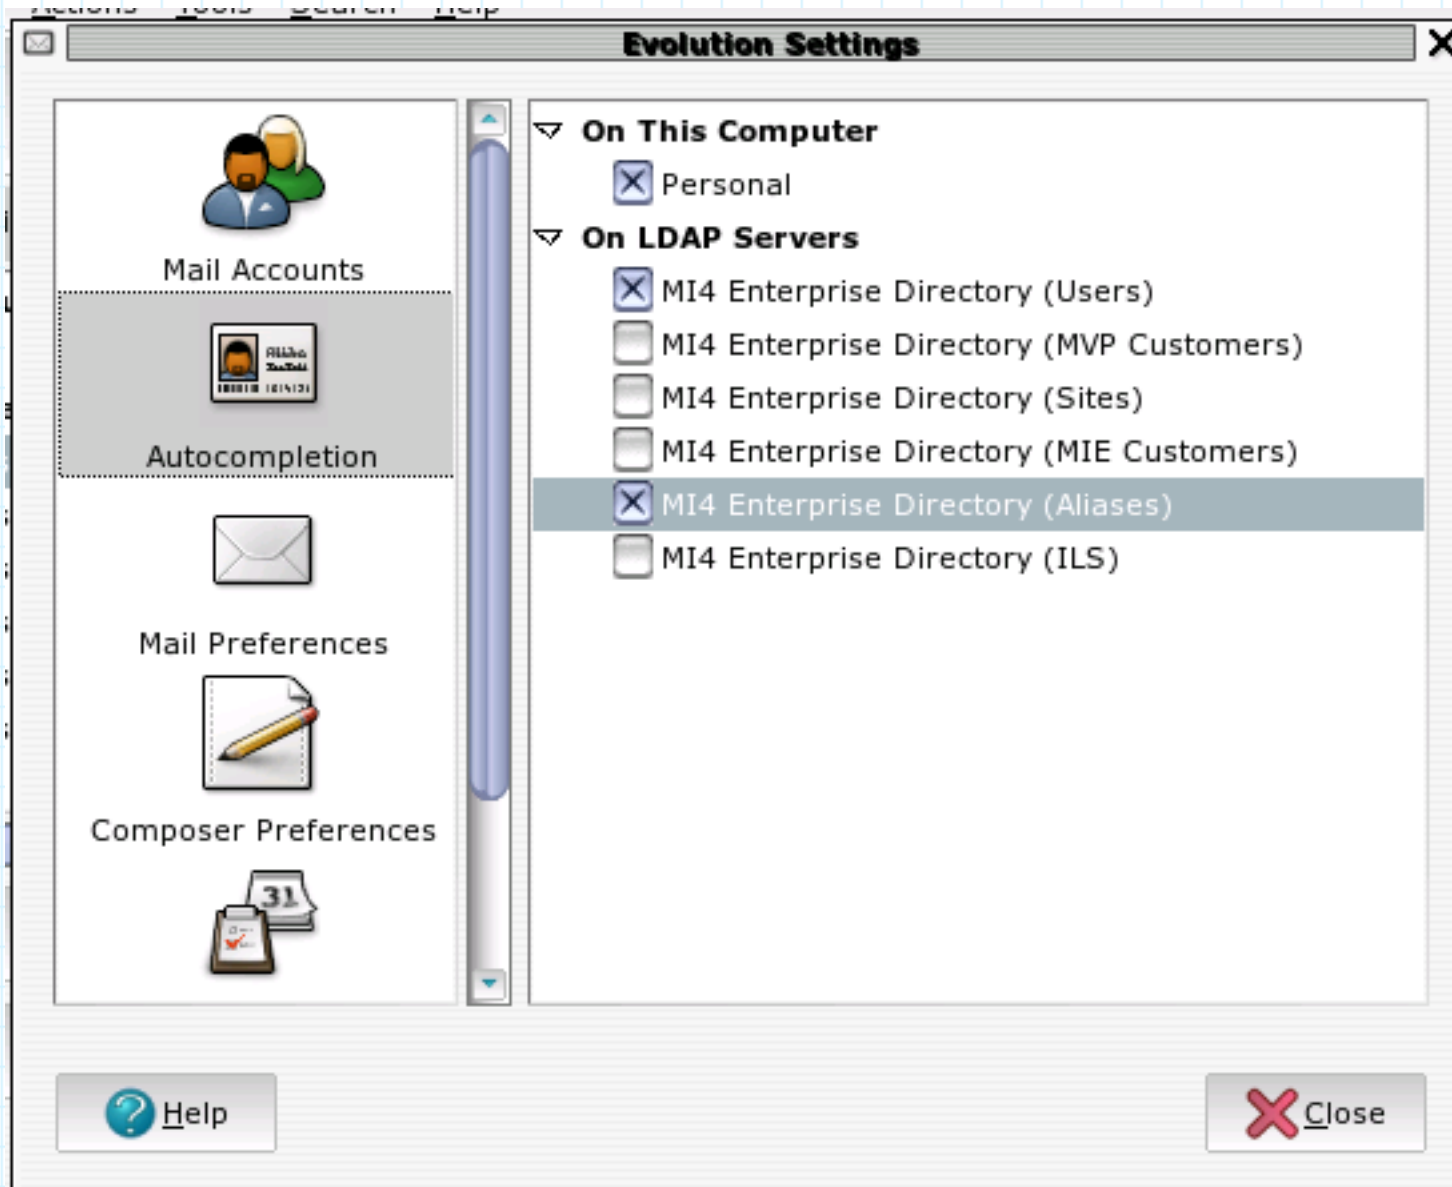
Evolution Settings

Mail Accounts

Autocompletion

Mail Preferences

Composer Preferences

On This Computer
Personal
On LDAP Servers
MI4 Enterprise Directory (Users)
MI4 Enterprise Directory (MVP Customers)
MI4 Enterprise Directory (Sites)
MI4 Enterprise Directory (MIE Customers)
MI4 Enterprise Directory (Aliases)
MI4 Enterprise Directory (ILS)

Help
Close